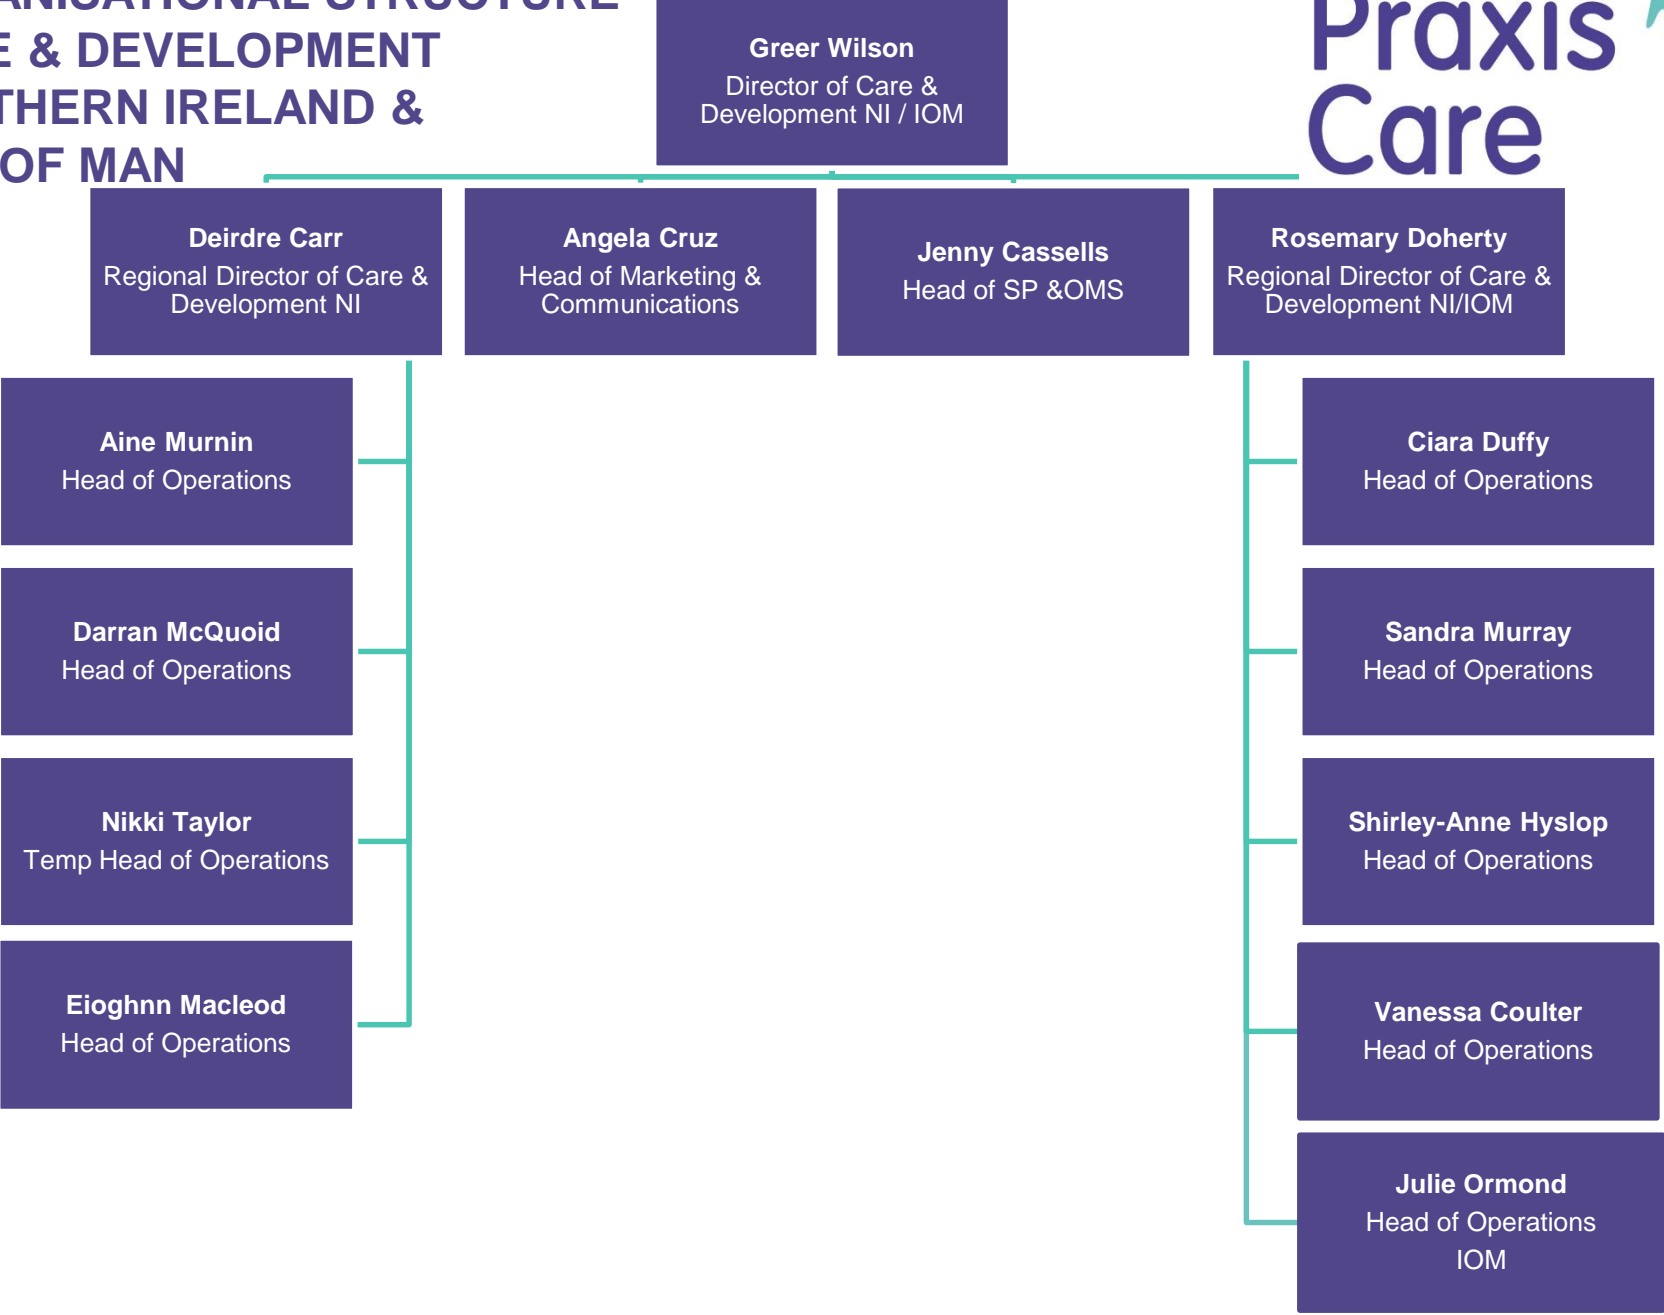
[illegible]ANISATIONAL STRUCTURE
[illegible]E & DEVELOPMENT
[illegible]THERN IRELAND &
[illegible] OF MAN

Greer Wilson
Director of Care & Development NI / IOM

Praxis Care

Deirdre Carr
Regional Director of Care & Development NI

Angela Cruz
Head of Marketing & Communications

Jenny Cassells
Head of SP &OMS

Rosemary Doherty
Regional Director of Care & Development NI/IOM

Aine Murnin
Head of Operations

Darran McQuoid
Head of Operations

Nikki Taylor
Temp Head of Operations

Eioghnn Macleod
Head of Operations

Ciara Duffy
Head of Operations

Sandra Murray
Head of Operations

Shirley-Anne Hyslop
Head of Operations

Vanessa Coulter
Head of Operations

Julie Ormond
Head of Operations
IOM